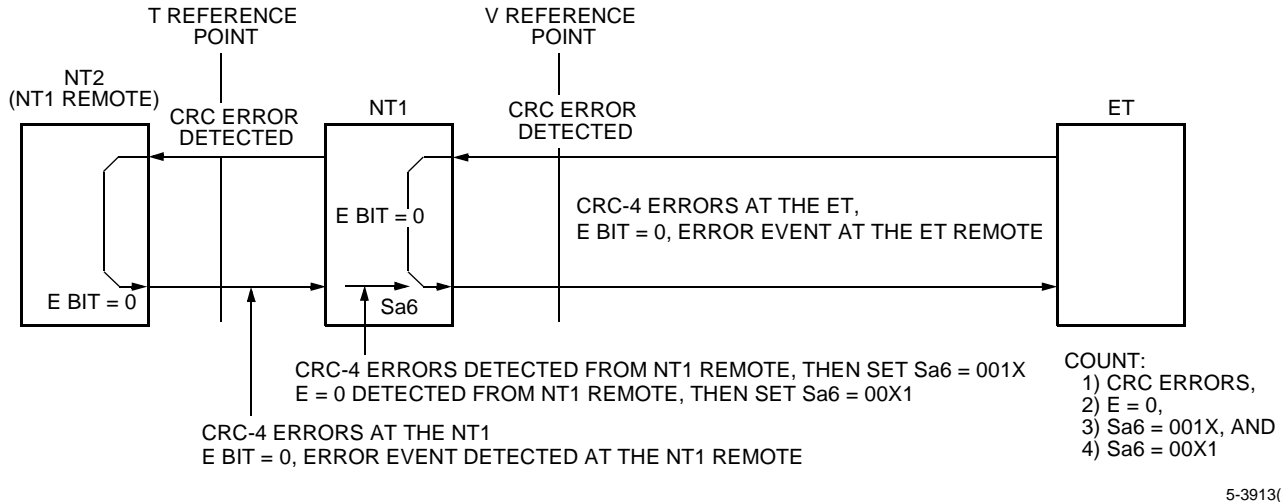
T REFERENCE POINT

V REFERENCE POINT

NT2 (NT1 REMOTE)

CRC ERROR DETECTED

NT1

CRC ERROR DETECTED

ET

E BIT = 0

CRC-4 ERRORS AT THE ET, E BIT = 0, ERROR EVENT AT THE ET REMOTE

E BIT = 0

Sa6

CRC-4 ERRORS DETECTED FROM NT1 REMOTE, THEN SET Sa6 = 001X
E = 0 DETECTED FROM NT1 REMOTE, THEN SET Sa6 = 00X1

COUNT:
1) CRC ERRORS,
2) E = 0,
3) Sa6 = 001X, AND
4) Sa6 = 00X1

CRC-4 ERRORS AT THE NT1
E BIT = 0, ERROR EVENT DETECTED AT THE NT1 REMOTE

5-3913(